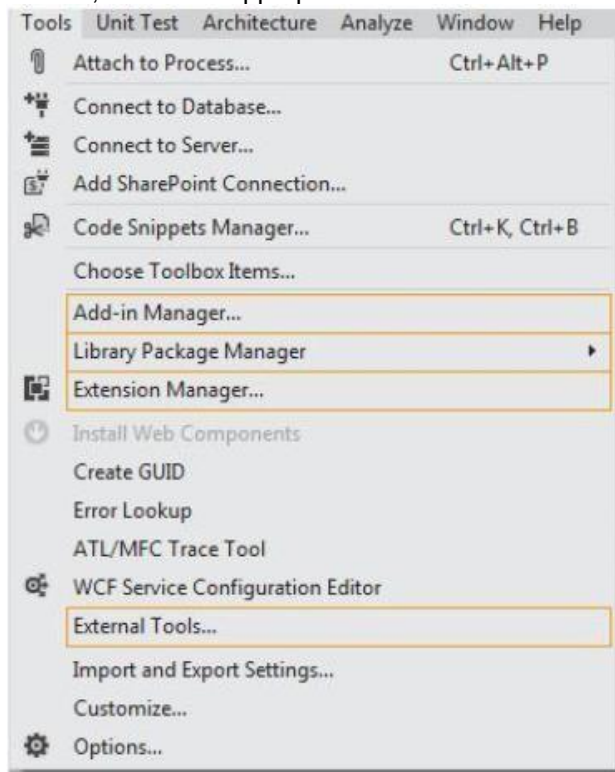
Tools Unit Test Architecture Analyze Window Help

Attach to Process... Ctrl+Alt+P
Connect to Database...
Connect to Server...
Add SharePoint Connection...
Code Snippets Manager... Ctrl+K, Ctrl+B
Choose Toolbox Items...
Add-in Manager...
Library Package Manager
Extension Manager...
Install Web Components
Create GUID
Error Lookup
ATL/MFC Trace Tool
WCF Service Configuration Editor
External Tools...
Import and Export Settings...
Customize...
Options...